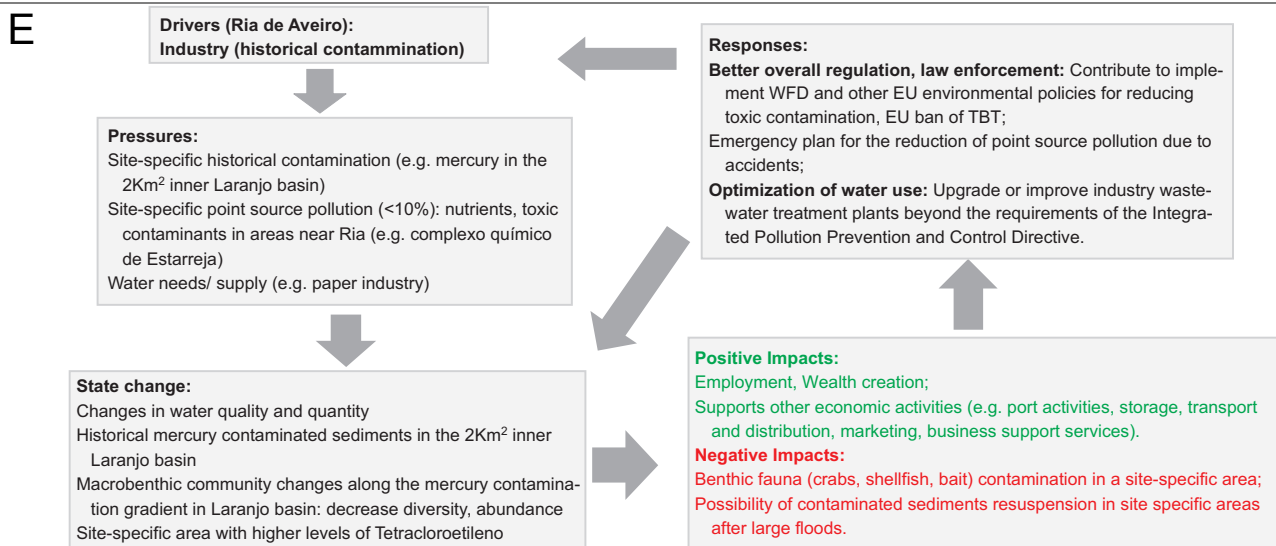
E

Drivers (Ria de Aveiro):
Industry (historical contammination)

Pressures:
Site-specific historical contamination (e.g. mercury in the 2Km$^2$ inner Laranjo basin)
Site-specific point source pollution (<10%): nutrients, toxic contaminants in areas near Ria (e.g. complexo químico de Estarreja)
Water needs/ supply (e.g. paper industry)

State change:
Changes in water quality and quantity
Historical mercury contaminated sediments in the 2Km$^2$ inner Laranjo basin
Macrobenthic community changes along the mercury contamination gradient in Laranjo basin: decrease diversity, abundance
Site-specific area with higher levels of Tetracloroetileno

Responses:
Better overall regulation, law enforcement: Contribute to implement WFD and other EU environmental policies for reducing toxic contamination, EU ban of TBT;
Emergency plan for the reduction of point source pollution due to accidents;
Optimization of water use: Upgrade or improve industry wastewater treatment plants beyond the requirements of the Integrated Pollution Prevention and Control Directive.

Positive Impacts:
Employment, Wealth creation;
Supports other economic activities (e.g. port activities, storage, transport and distribution, marketing, business support services).
Negative Impacts:
Benthic fauna (crabs, shellfish, bait) contamination in a site-specific area;
Possibility of contaminated sediments resuspension in site specific areas after large floods.